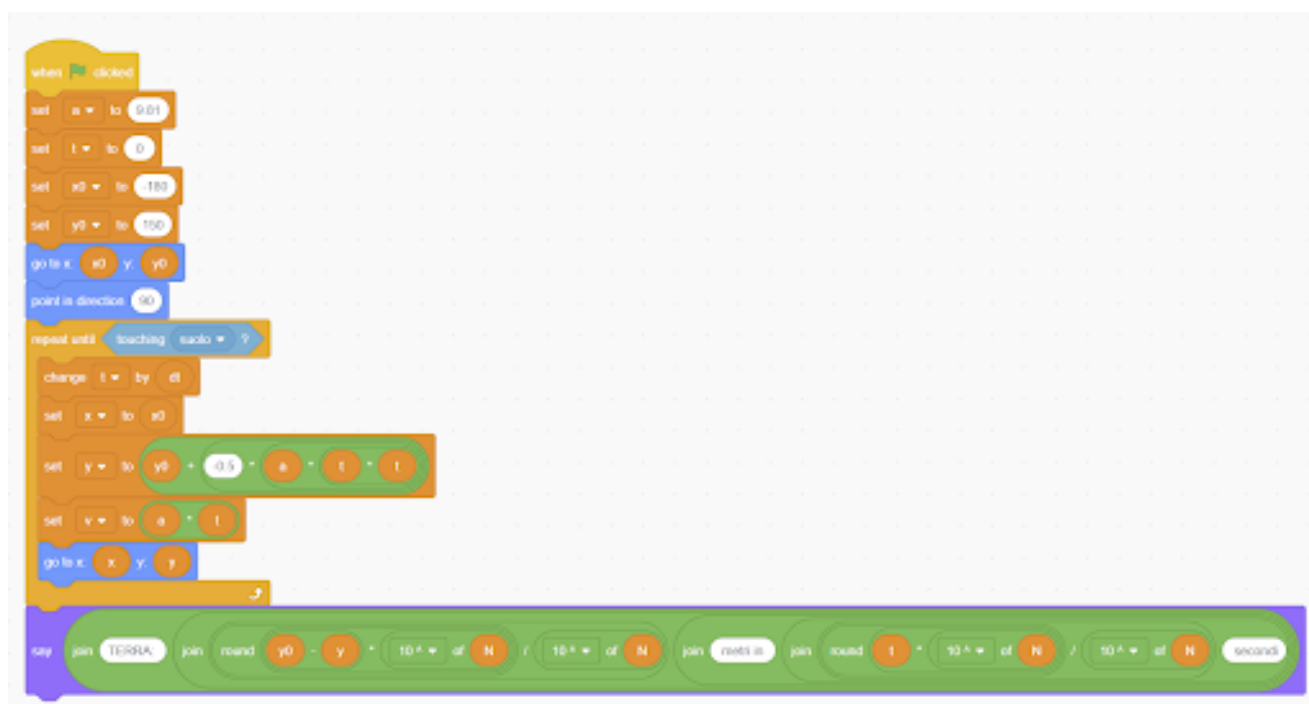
when clicked
set a to 9.81
set t to 0
set x0 to -180
set y0 to 150
go to x: x0 y: y0
point in direction 90
repeat until touching suolo ?
change t by dt
set x to x0
set y to y0 + -0.5 * a * t * t
set v to a * t
go to x: x y: y
say join TERRA: join round y0 - y * 10 ^ of N / 10 ^ of N join metri in join round t * 10 ^ of N / 10 ^ of N secondi